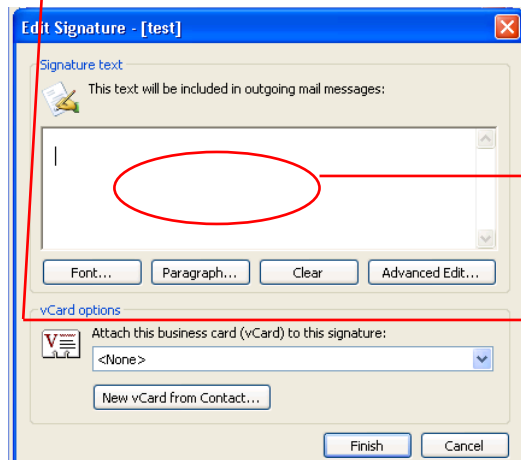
Edit Signature - [test]

Signature text

This text will be included in outgoing mail messages:

Font... Paragraph... Clear Advanced Edit...

vCard options

Attach this business card (vCard) to this signature:

<None>

New vCard from Contact...

Finish Cancel